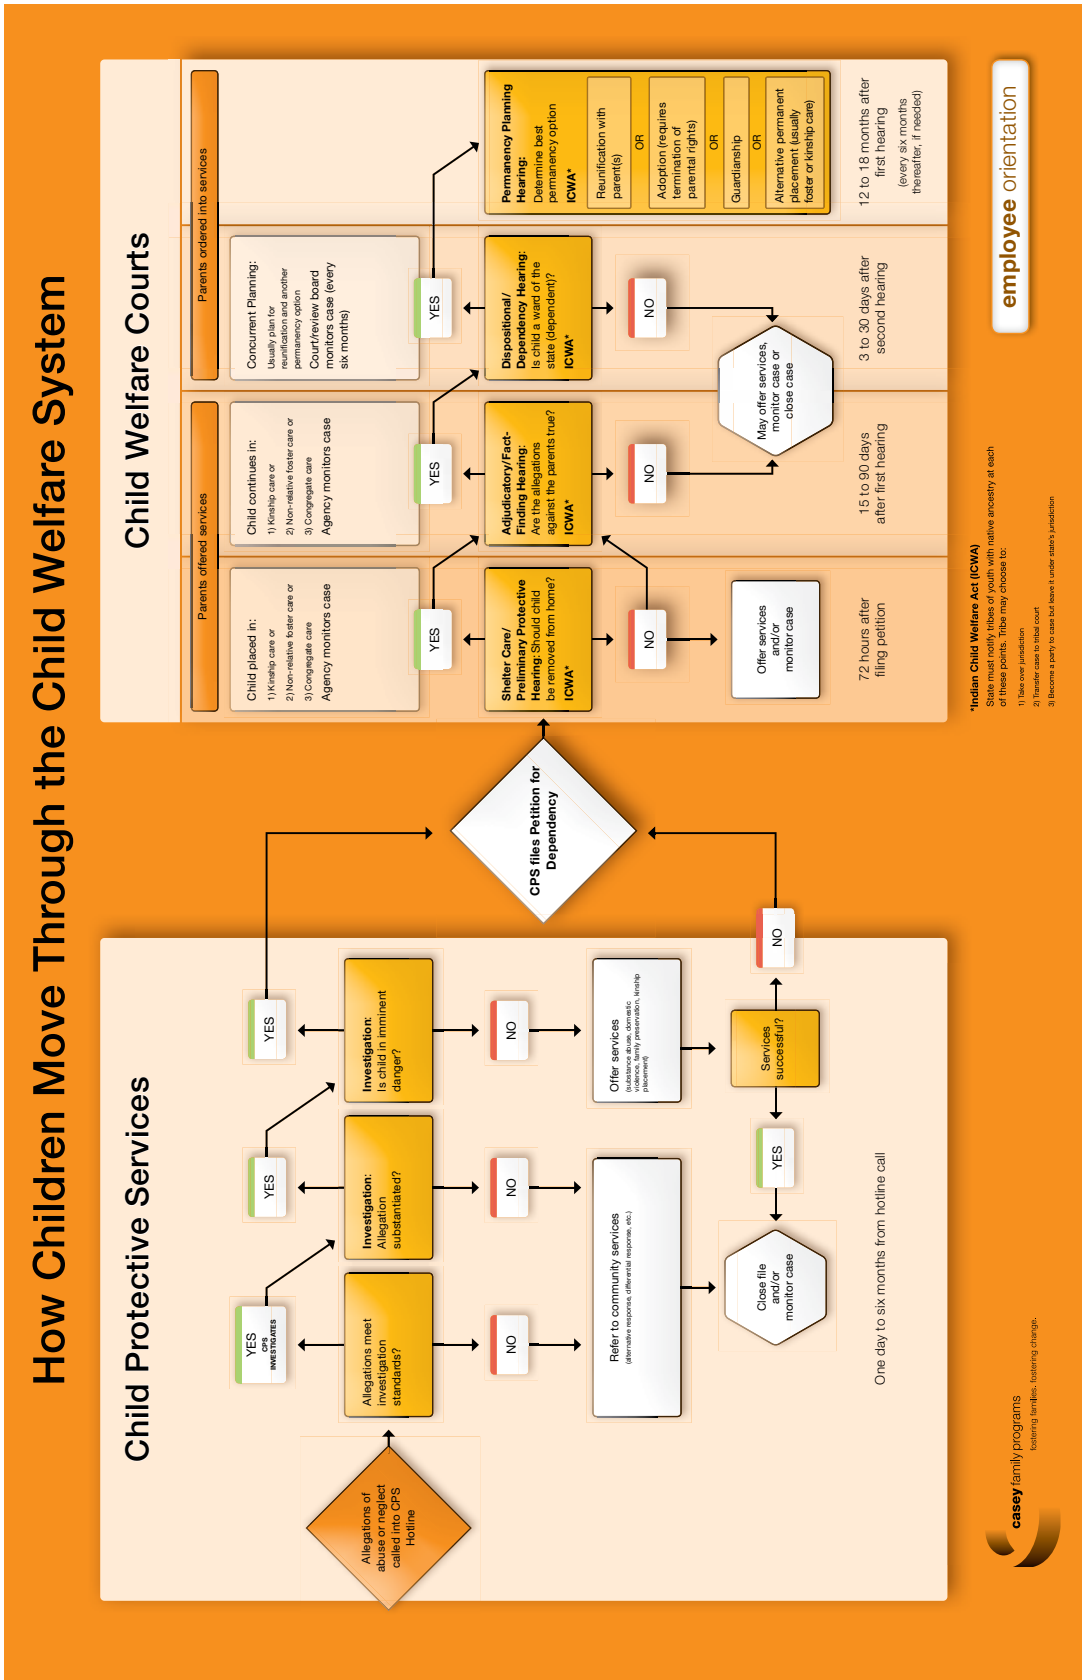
How Children Move Through the Child Welfare System

Child Protective Services

Allegations of abuse or neglect called into CPS Hotline

Allegations meet investigation standards?

YES CPS INVESTIGATES

NO

Refer to community services (alternative response, differential response, etc.)

Investigation: Allegation substantiated?

YES

NO

Close file and/or monitor case

Investigation: Is child in imminent danger?

YES

NO

Offer services (substance abuse, domestic violence, family preservation, kinship placement)

Services successful?

YES

NO

One day to six months from hotline call

CPS files Petition for Dependency

Child Welfare Courts

Shelter Care/ Preliminary Protective Hearing: Should child be removed from home? ICWA*

YES

NO

Offer services and/or monitor case

72 hours after filing petition

Parents offered services

Child placed in: 1) Kinship care or 2) Non-relative foster care or 3) Congregate care Agency monitors case

Adjudicatory/Fact-Finding Hearing: Are the allegations against the parents true? ICWA*

YES

NO

Child continues in: 1) Kinship care or 2) Non-relative foster care or 3) Congregate care Agency monitors case

15 to 90 days after first hearing

May offer services, monitor case or close case

Dispositional/ Dependency Hearing: Is child a ward of the state (dependent)? ICWA*

YES

NO

Parents ordered into services

Concurrent Planning: Usually plan for reunification and another permanency option Court/review board monitors case (every six months)

3 to 30 days after second hearing

Permanency Planning Hearing: Determine best permanency option ICWA*

Reunification with parent(s)

OR

Adoption (requires termination of parental rights)

OR

Guardianship

OR

Alternative permanent placement (usually foster or kinship care)

12 to 18 months after first hearing (every six months thereafter, if needed)

*Indian Child Welfare Act (ICWA)
State must notify tribes of youth with native ancestry at each of these points. Tribe may choose to:
1) Take over jurisdiction
2) Transfer case to tribal court
3) Become a party to case but leave it under state's jurisdiction

employee orientation

casey family programs
fostering families. fostering change.